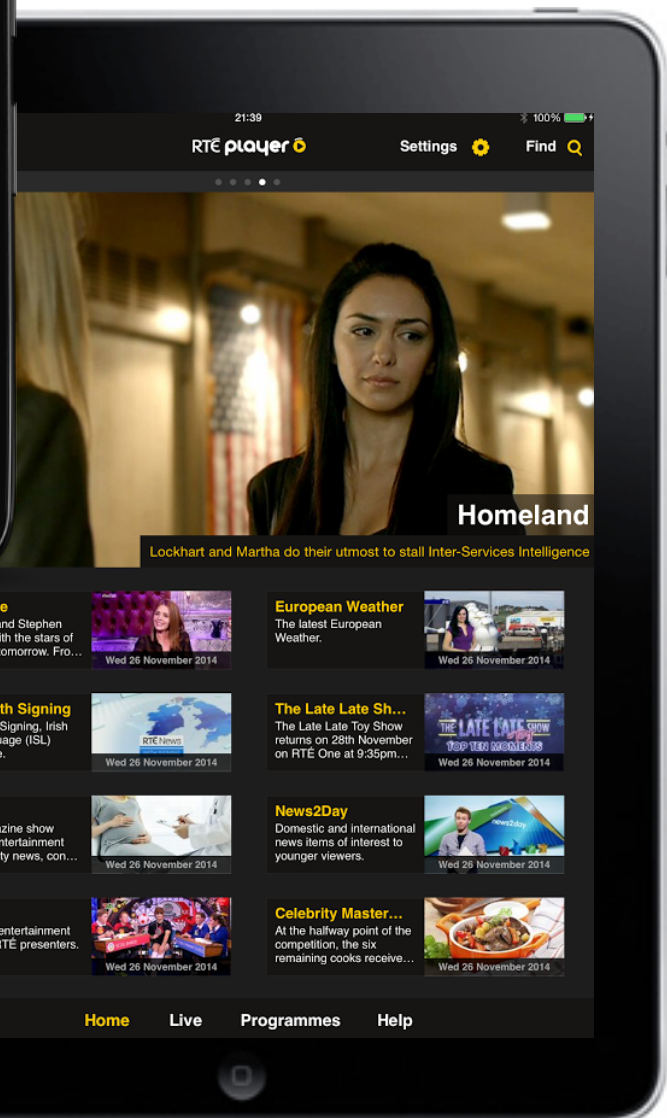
21:39

100%

RTÉ player

Settings

Find

Homeland

Lockhart and Martha do their utmost to stall Inter-Services Intelligence

e
and Stephen
th the stars of
omorrow. Fro…

Wed 26 November 2014

European Weather
The latest European Weather.

Wed 26 November 2014

th Signing
Signing, Irish
age (ISL)

RTÉ News

Wed 26 November 2014

The Late Late Sh…
The Late Late Toy Show returns on 28th November on RTÉ One at 9:35pm…

THE LATE LATE Toy SHOW
TOP TEN MOMENTS

Wed 26 November 2014

zine show
entertainment
ty news, con…

Wed 26 November 2014

News2Day
Domestic and international news items of interest to younger viewers.

news2day

Wed 26 November 2014

entertainment
TÉ presenters.

Wed 26 November 2014

Celebrity Master…
At the halfway point of the competition, the six remaining cooks receive…

Wed 26 November 2014

Home
Live
Programmes
Help